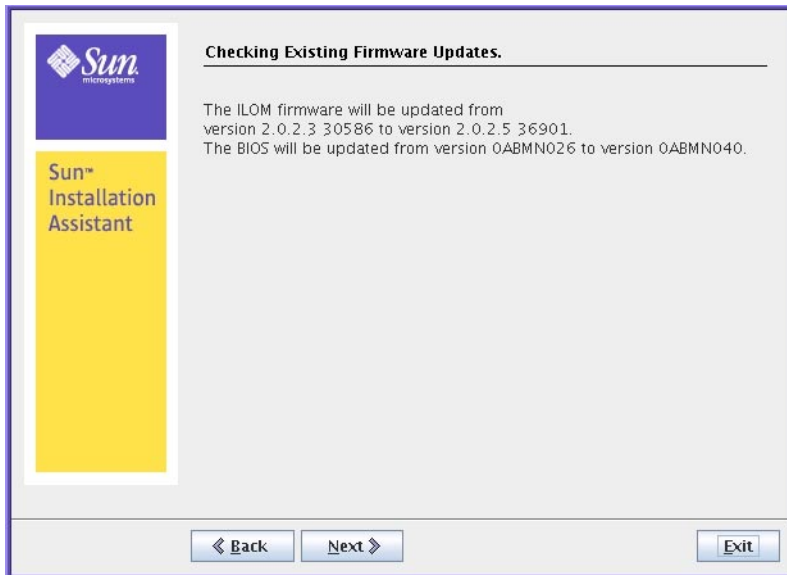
Sun microsystems

Sun™ Installation Assistant

Checking Existing Firmware Updates.

The ILOM firmware will be updated from version 2.0.2.3 30586 to version 2.0.2.5 36901.
The BIOS will be updated from version 0ABMN026 to version 0ABMN040.

《 Back

Next 》

Exit